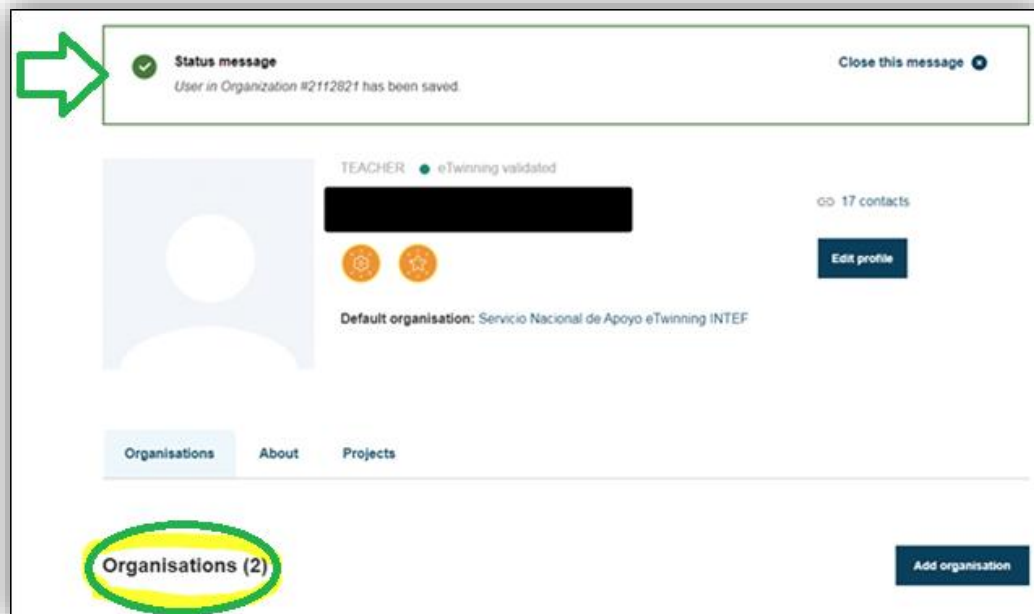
Status message
User in Organization #2112821 has been saved.

Close this message

TEACHER ● eTwinning validated

17 contacts

Edit profile

Default organisation: Servicio Nacional de Apoyo eTwinning INTEF

Organisations About Projects

Organisations (2)

Add organisation